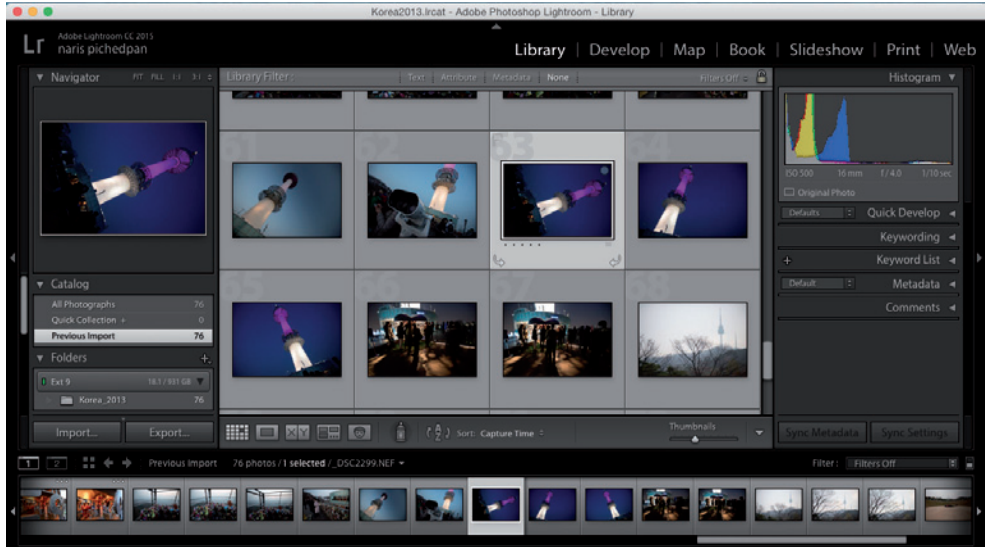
Korea2013.lrcat - Adobe Photoshop Lightroom - Library

Lr Adobe Lightroom CC 2015
naris pichedpan

Library | Develop | Map | Book | Slideshow | Print | Web

Navigator FIT FILL 1:1 3:1

Library Filter : Text Attribute Metadata None Filters Off

Histogram

ISO 500 16 mm f / 4.0 1/10 sec
Original Photo

Defaults Quick Develop
Keywording
Keyword List
Default Metadata
Comments

61 62 63 64
65 66 67 68

Catalog
All Photographs 76
Quick Collection + 0
Previous Import 76

Folders
Ext 9 18.1 / 931 GB
Korea_2013 76

Import... Export...

Sort: Capture Time

Thumbnails

Sync Metadata Sync Settings

1 2 Previous Import 76 photos / 1 selected / _DSC2299.NEF

Filter : Filters Off